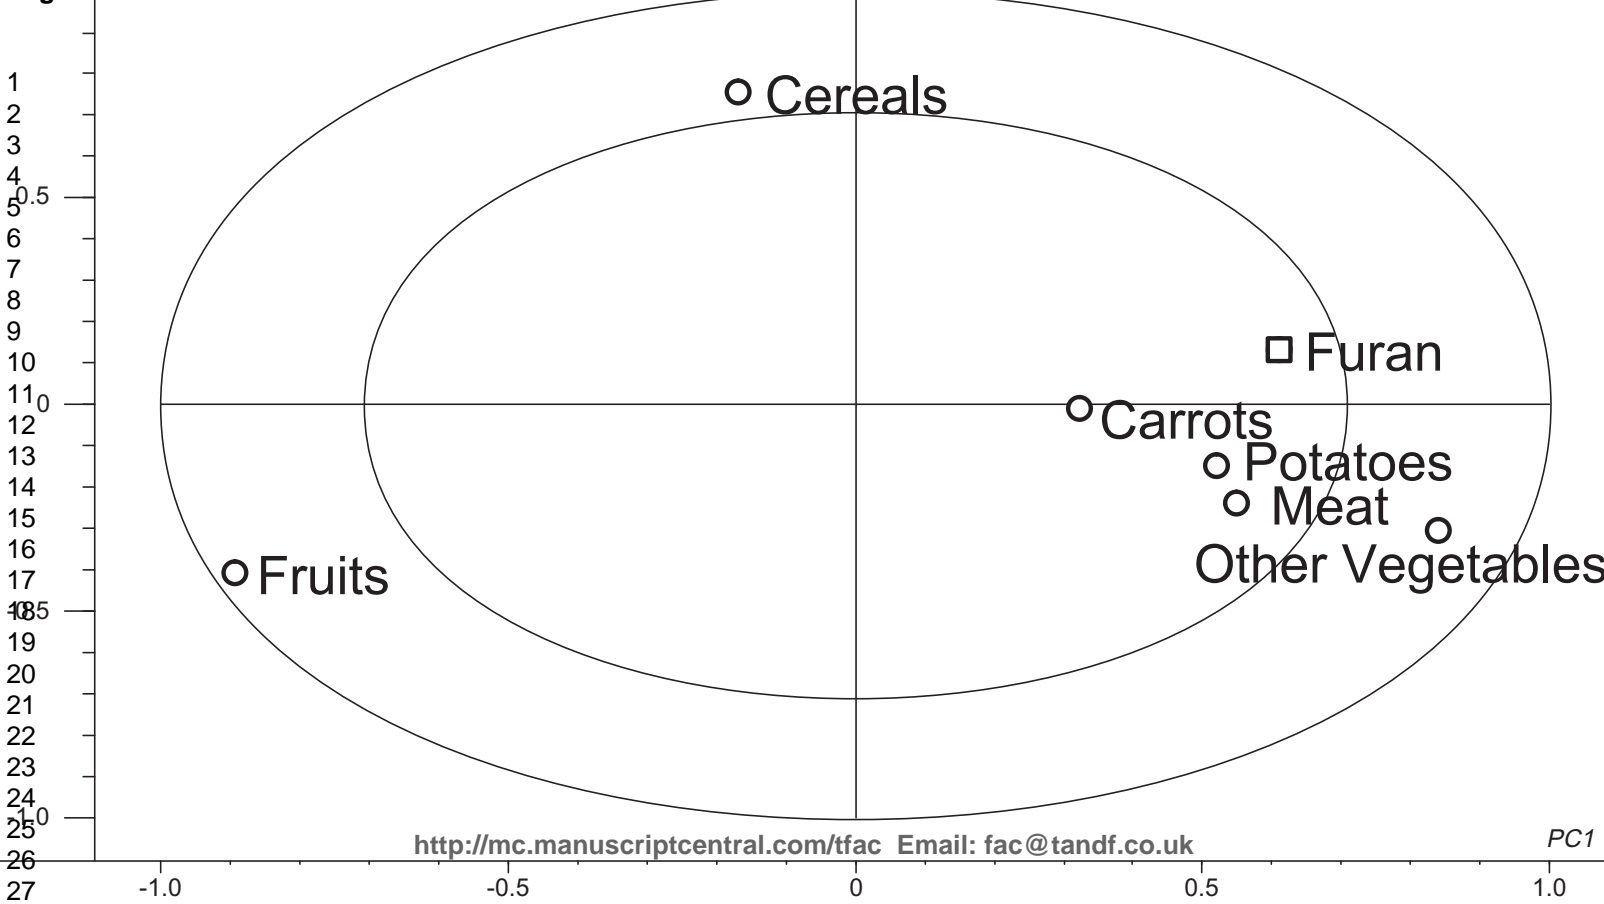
1
2
3
4
5
6
7
8
9
10
11
12
13
14
15
16
17
18
19
20
21
22
23
24
25
26
27

0.5
0
-0.5
-1.0

Cereals
Furan
Carrots
Potatoes
Meat
Other Vegetables
Fruits

http://mc.manuscriptcentral.com/tfac Email: fac@tandf.co.uk

PC1

-1.0
-0.5
0
0.5
1.0